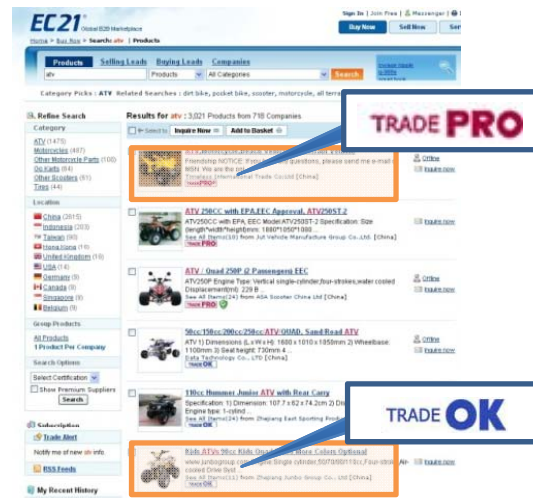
EC21 Global B2B Marketplace

Sign In | Join Free | Messenger | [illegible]

Home > Buy Now > Search: atv | Products

Buy Now | Sell Now | Ser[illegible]

Products | Selling Leads | Buying Leads | Companies

atv | Products | All Categories | Search

Category Picks : ATV Related Searches : dirt bike, pocket bike, scooter, motorcycle, all terra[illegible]

Refine Search

Category
ATV (1475)
Motorcycles (487)
Other Motorcycle Parts (100)
Go Karts (64)
Other Scooters (61)
Tires (44)

Location
China (2615)
Indonesia (203)
Taiwan (90)
Hong Kong (19)
United Kingdom (16)
USA (14)
Germany (9)
Canada (8)
Singapore (8)
Belgium (8)

Group Products
All Products
1 Product Per Company

Search Options
Select Certification
Show Premium Suppliers
Search

Subscription
Trade Alert
Notify me of new atv info.
RSS Feeds

My Recent History

Results for atv : 3,021 Products from 718 Companies

Select to | Inquire Now | Add to Basket

TRADE PRO

Friendship NOTICE: If you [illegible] questions, please send me e-mail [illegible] MSN: We are the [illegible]
Timelink International Trade Co.Ltd [China]
TRADE PRO

Online
Inquire now

ATV 250CC with EPA,EEC Approval, ATV250ST-2
ATV250CC with EPA, EEC Model:ATV250ST-2 Specification: Size (length*width*height)mm: 1880*1050*1000 ...
See All Items(10) from Jull Vehicle Manufacture Group Co.,Ltd. [China]
TRADE PRO

ATV / Quad 250P (2 Passengers) EEC
ATV250P Engine Type: Vertical single-cylinder,four-strokes,water cooled Displacement(ml): 229 B ...
See All Items(24) from ASA Scooter China Ltd [China]

50cc/150cc/200cc/250cc ATV QUAD, Sand Road ATV
ATV 1) Dimensions (L x W x H): 1600 x 1010 x 1055mm 2) Wheelbase: 1100mm 3) Seat height: 730mm 4 ...
Data Technology Co., LTD [China]
TRADE OK

110cc Hummer Junior ATV with Rear Carry
Specification: 1) Dimension: 107.7 x 62 x 74.2cm 2) Di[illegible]
Engine type: 1-cylind ...
See All Items(24) from Zhejiang East Sporting Prod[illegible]

TRADE OK

Kids ATVs 90cc Kids Quad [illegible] More Colors Optional
www.jumbogroup.c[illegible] ngine Single cylinder,50/70/90/110cc,Four-stro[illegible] cooled Drive Syst ...
See All Items(24) from Zhejiang Jumbo Group Co., Ltd [China]
TRADE OK